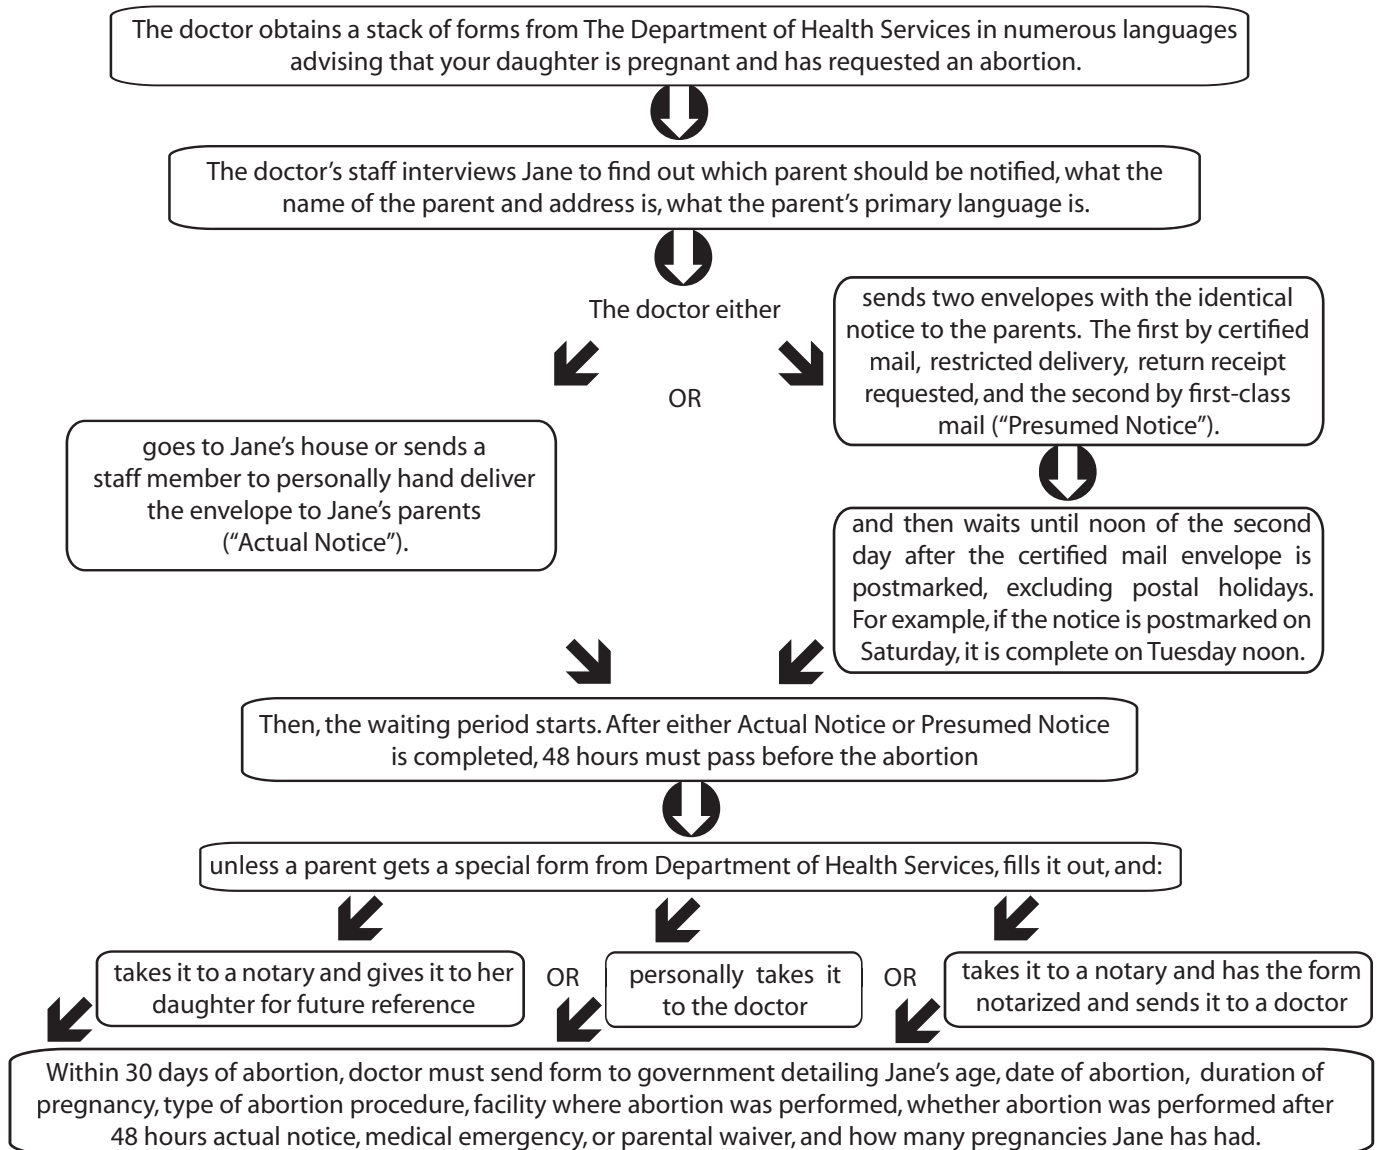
The doctor obtains a stack of forms from The Department of Health Services in numerous languages advising that your daughter is pregnant and has requested an abortion.

The doctor's staff interviews Jane to find out which parent should be notified, what the name of the parent and address is, what the parent's primary language is.

The doctor either

OR

sends two envelopes with the identical notice to the parents. The first by certified mail, restricted delivery, return receipt requested, and the second by first-class mail ("Presumed Notice").

goes to Jane's house or sends a staff member to personally hand deliver the envelope to Jane's parents ("Actual Notice").

and then waits until noon of the second day after the certified mail envelope is postmarked, excluding postal holidays. For example, if the notice is postmarked on Saturday, it is complete on Tuesday noon.

Then, the waiting period starts. After either Actual Notice or Presumed Notice is completed, 48 hours must pass before the abortion

unless a parent gets a special form from Department of Health Services, fills it out, and:

takes it to a notary and gives it to her daughter for future reference

OR

personally takes it to the doctor

OR

takes it to a notary and has the form notarized and sends it to a doctor

Within 30 days of abortion, doctor must send form to government detailing Jane's age, date of abortion, duration of pregnancy, type of abortion procedure, facility where abortion was performed, whether abortion was performed after 48 hours actual notice, medical emergency, or parental waiver, and how many pregnancies Jane has had.